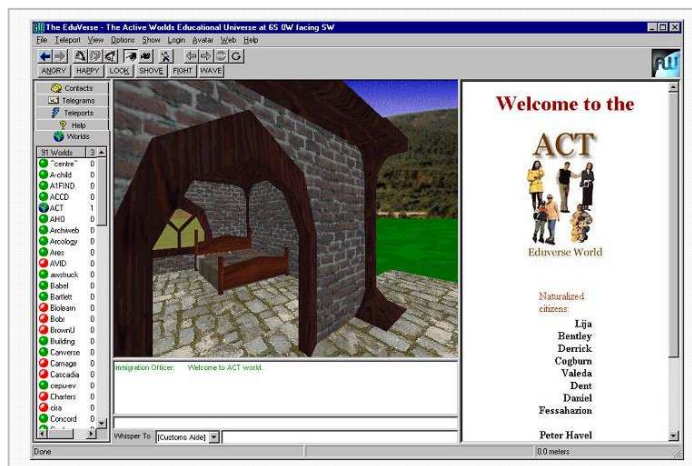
The EduVerse - The Active Worlds Educational Universe at 65 0W facing SW

File Teleport View Options Show Login Avatar Web Help

ANGRY HAPPY LOOK SHOVE FIGHT WAVE

Contacts
Telegrams
Teleports
Help
Worlds

| 91 Worlds | 3 |
|---|---|
| "centre" | 0 |
| A-child | 0 |
| A1FIND | 0 |
| ACCD | 0 |
| ACT | 1 |
| AHD | 0 |
| Archiweb | 0 |
| Arcology | 0 |
| Ares | 0 |
| AVID | 0 |
| awstruck | 0 |
| Babel | 0 |
| Bartlett | 0 |
| Biolearn | 0 |
| Bobi | 0 |
| BrownU | 0 |
| Building | 0 |
| Converse | 0 |
| Carnage | 0 |
| Cascadia | 0 |
| cepu-ev | 0 |
| Charters | 0 |
| cira | 0 |
| Concord | 0 |

Immigration Officer: Welcome to ACT world.

Whisper To [Customs Aide]

Welcome to the

ACT

Eduverse World

Naturalized citizens:

Lija
Bentley
Derrick
Cogburn
Valeda
Dent
Daniel
Fessahazion

Peter Havel

Done

0.0 meters